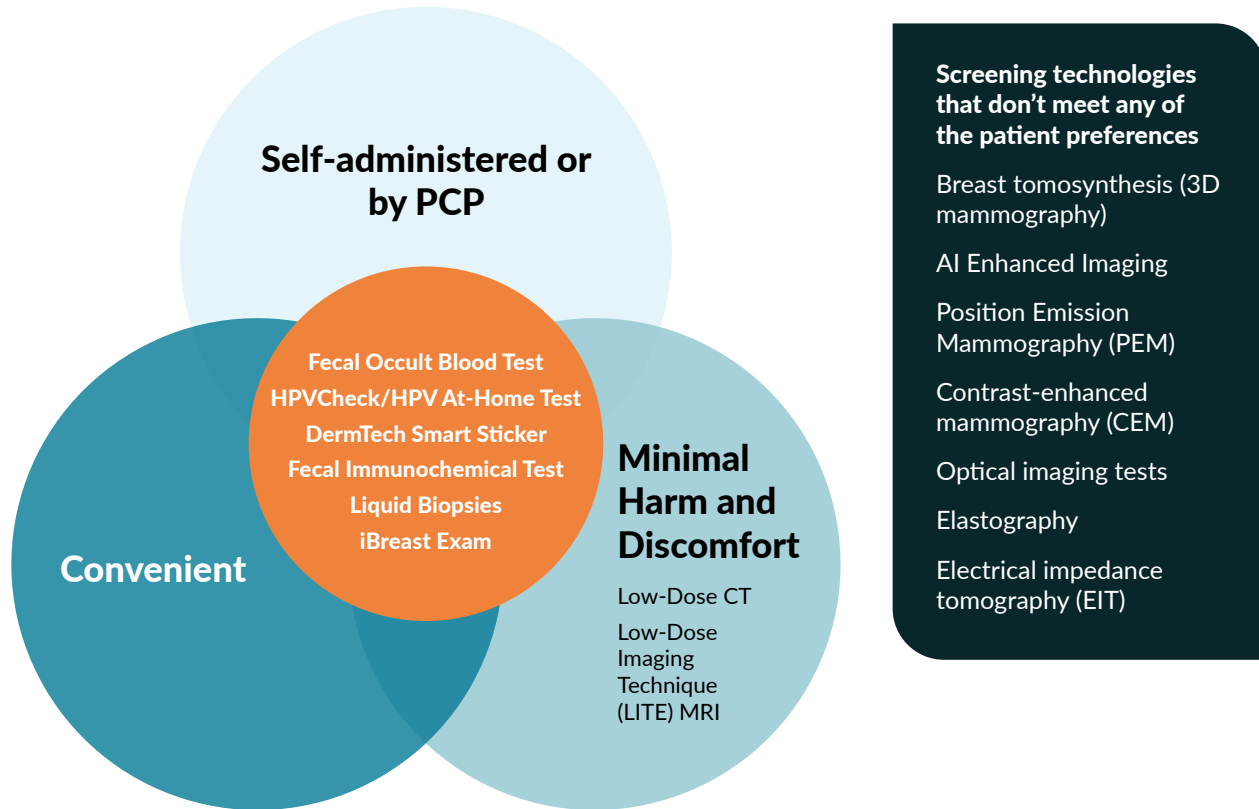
Self-administered or by PCP

Fecal Occult Blood Test
HPVCheck/HPV At-Home Test
DermTech Smart Sticker
Fecal Immunochemical Test
Liquid Biopsies
iBreast Exam

Convenient

Minimal Harm and Discomfort

Low-Dose CT

Low-Dose Imaging Technique (LITE) MRI

Screening technologies that don't meet any of the patient preferences

Breast tomosynthesis (3D mammography)

AI Enhanced Imaging

Position Emission Mammography (PEM)

Contrast-enhanced mammography (CEM)

Optical imaging tests

Elastography

Electrical impedance tomography (EIT)